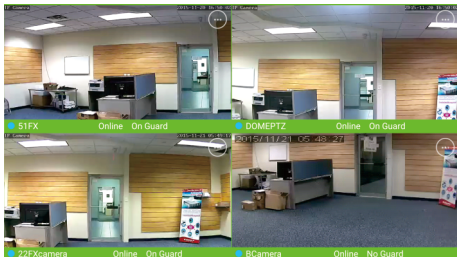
IP Camera 2015-11-20 16:10:4

51FX Online On Guard

IP Camera 2015-11-20 16:10:41

DOMEPTZ Online On Guard

IP Camera 2015-11-23 05:48:09

22FXcamera Online On Guard

2015/11/21 05:48:27

BCamera Online No Guard